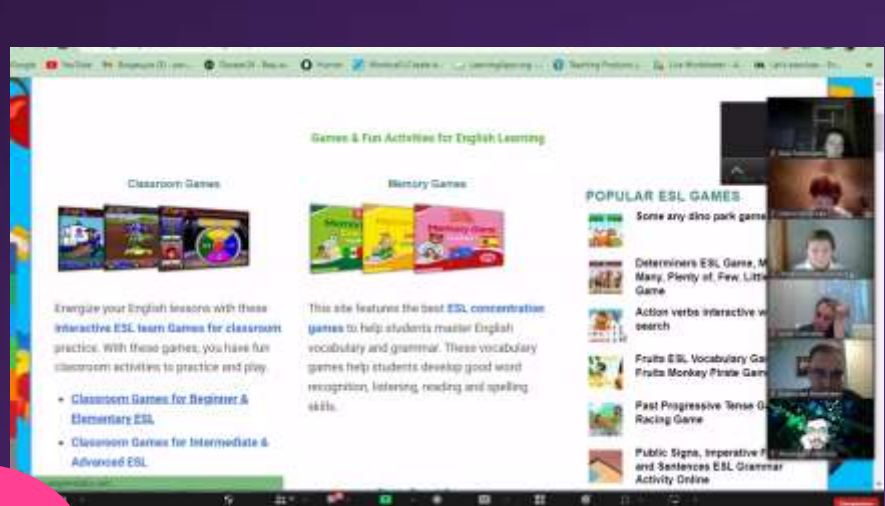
Games & Fun Activities for English Learning

Classroom Games

Energize your English lessons with these interactive ESL team Games for classroom practice. With these games, you have fun classroom activities to practice and play.

- Classroom Games for Beginner & Elementary ESL
- Classroom Games for Intermediate & Advanced ESL

Memory Games

This site features the best ESL concentration games to help students master English vocabulary and grammar. These vocabulary games help students develop good word recognition, listening, reading and spelling skills.

POPULAR ESL GAMES

Some any dino park game

Determiners ESL Game, M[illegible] Many, Plenty of, Few, Little Game

Action verbs interactive w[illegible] search

Fruits ESL Vocabulary Ga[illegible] Fruits Monkey Pirate Gam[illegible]

Past Progressive Tense G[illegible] Racing Game

Public Signs, Imperative F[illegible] and Sentences ESL Grammar Activity Online